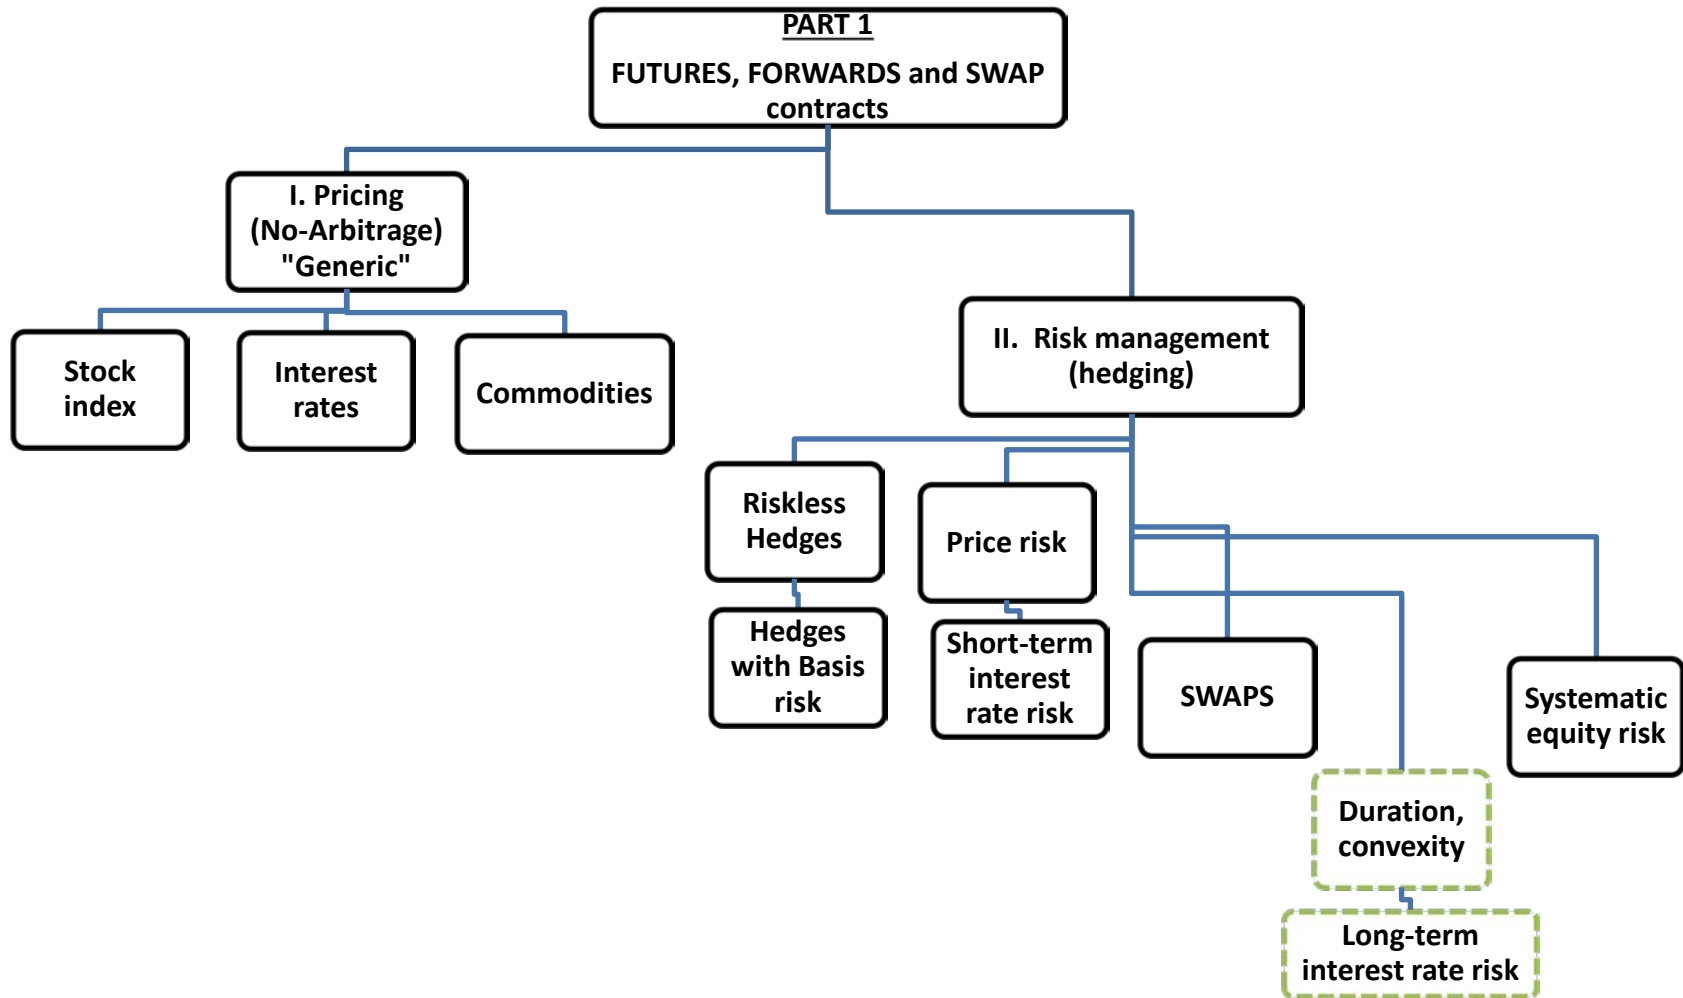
PART 1
FUTURES, FORWARDS and SWAP contracts

I. Pricing (No-Arbitrage) "Generic"

Stock index

Interest rates

Commodities

II. Risk management (hedging)

Riskless Hedges

Hedges with Basis risk

Price risk

Short-term interest rate risk

SWAPS

Systematic equity risk

Duration, convexity

Long-term interest rate risk